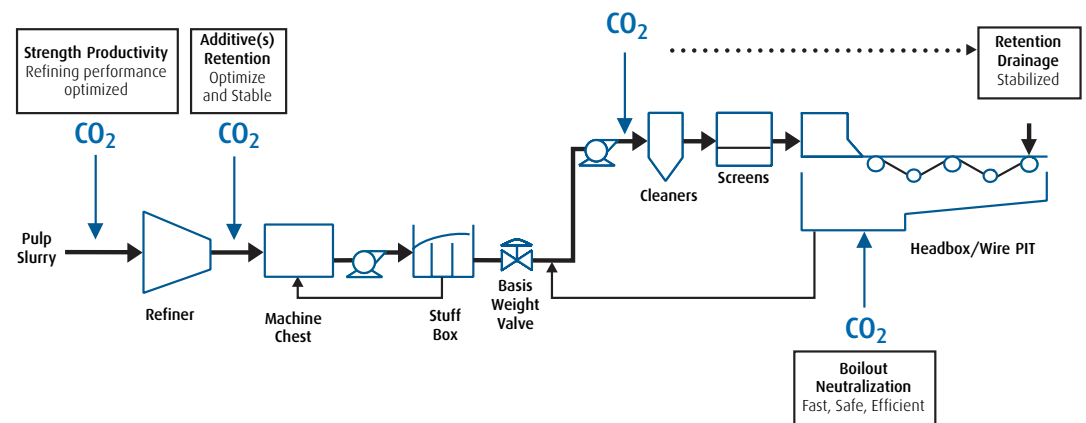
Strength Productivity
Refining performance optimized

Additive(s) Retention
Optimize and Stable

$CO_2$

$CO_2$

$CO_2$

Retention Drainage
Stabilized

Pulp Slurry

Refiner

Machine Chest

Stuff Box

Basis Weight Valve

Cleaners

Screens

Headbox/Wire PIT

$CO_2$

Boilout Neutralization
Fast, Safe, Efficient